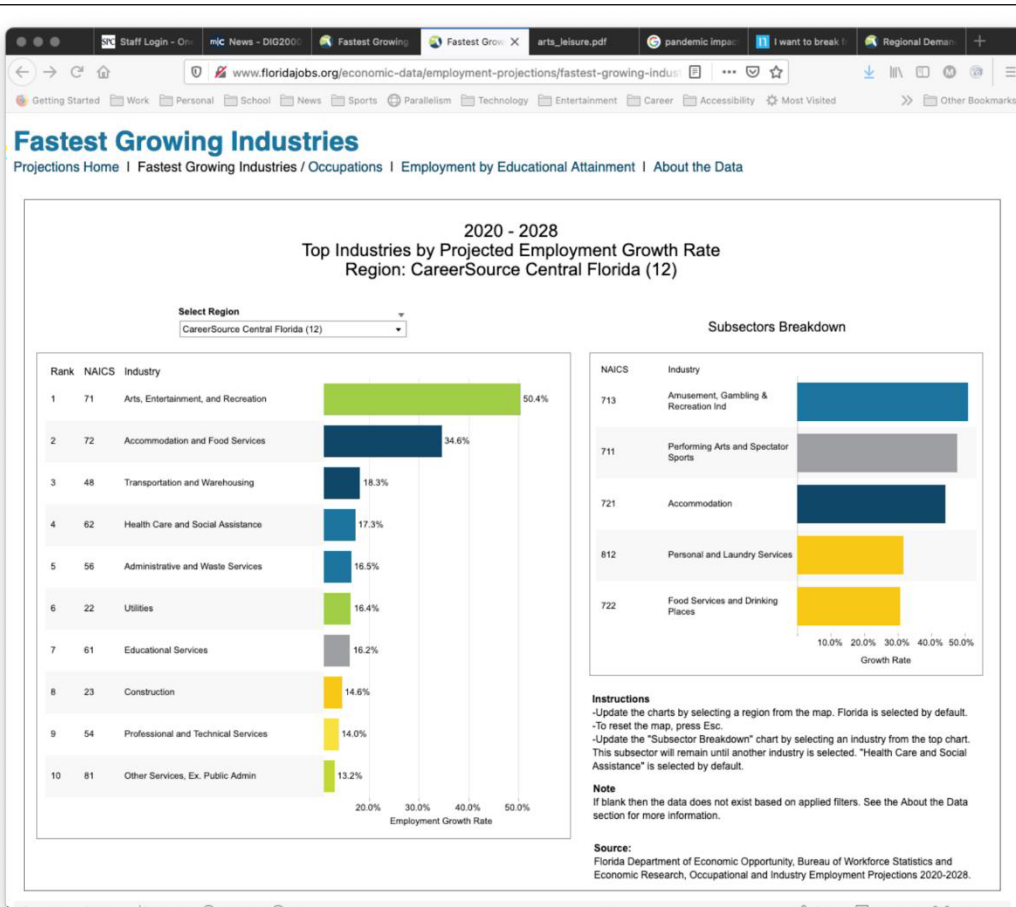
Staff Login - On | News - DIG2000 | Fastest Growing | Fastest Grow | arts_leisure.pdf | pandemic impac | I want to break fi | Regional Deman

www.floridajobs.org/economic-data/employment-projections/fastest-growing-indus

Getting Started | Work | Personal | School | News | Sports | Parallelism | Technology | Entertainment | Career | Accessibility | Most Visited | Other Bookmarks

Fastest Growing Industries

Projections Home | Fastest Growing Industries / Occupations | Employment by Educational Attainment | About the Data

2020 - 2028
Top Industries by Projected Employment Growth Rate
Region: CareerSource Central Florida (12)

Select Region
CareerSource Central Florida (12)

| Rank | NAICS | Industry | |
|---|---|---|---|
| 1 | 71 | Arts, Entertainment, and Recreation | 50.4% |
| 2 | 72 | Accommodation and Food Services | 34.6% |
| 3 | 48 | Transportation and Warehousing | 18.3% |
| 4 | 62 | Health Care and Social Assistance | 17.3% |
| 5 | 56 | Administrative and Waste Services | 16.5% |
| 6 | 22 | Utilities | 16.4% |
| 7 | 61 | Educational Services | 16.2% |
| 8 | 23 | Construction | 14.6% |
| 9 | 54 | Professional and Technical Services | 14.0% |
| 10 | 81 | Other Services, Ex. Public Admin | 13.2% |

20.0% 30.0% 40.0% 50.0%
Employment Growth Rate

Subsectors Breakdown

| NAICS | Industry |
|---|---|
| 713 | Amusement, Gambling & Recreation Ind |
| 711 | Performing Arts and Spectator Sports |
| 721 | Accommodation |
| 812 | Personal and Laundry Services |
| 722 | Food Services and Drinking Places |

10.0% 20.0% 30.0% 40.0% 50.0%
Growth Rate

Instructions
-Update the charts by selecting a region from the map. Florida is selected by default.
-To reset the map, press Esc.
-Update the "Subsector Breakdown" chart by selecting an industry from the top chart. This subsector will remain until another industry is selected. "Health Care and Social Assistance" is selected by default.

Note
If blank then the data does not exist based on applied filters. See the About the Data section for more information.

Source:
Florida Department of Economic Opportunity, Bureau of Workforce Statistics and Economic Research, Occupational and Industry Employment Projections 2020-2028.